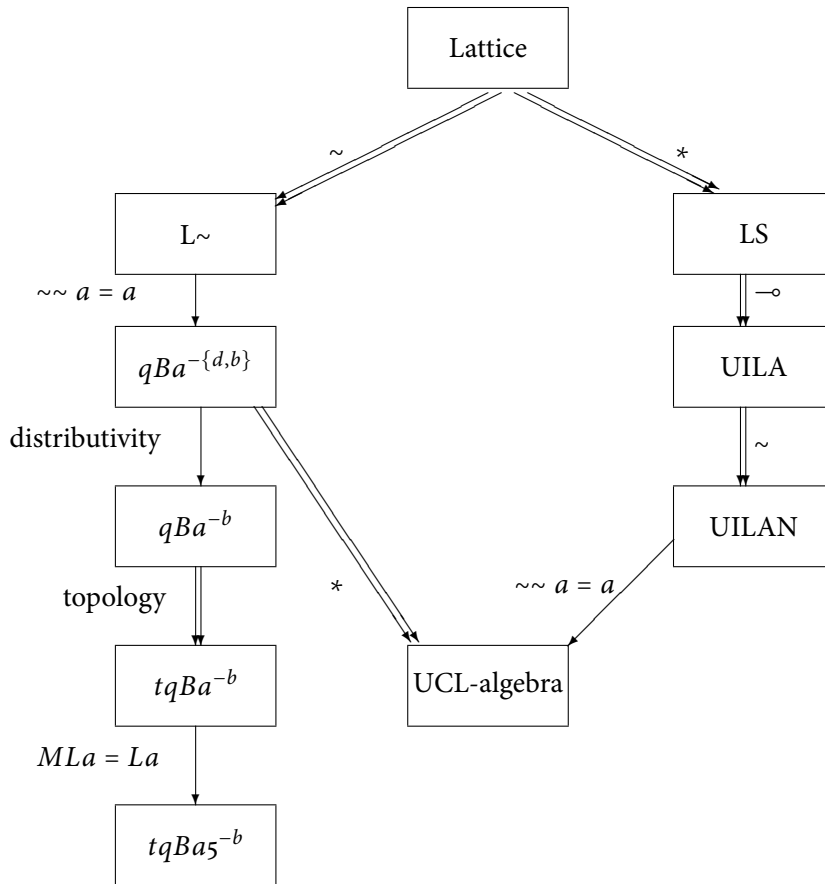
Lattice

$\sim$

*

L$\sim$

LS

$\sim\sim a = a$

$\multimap$

$qBa^{-\{d,b\}}$

UILA

distributivity

$\sim$

$qBa^{-b}$

UILAN

topology

*

$\sim\sim a = a$

$tqBa^{-b}$

UCL-algebra

$MLa = La$

$tqBa5^{-b}$